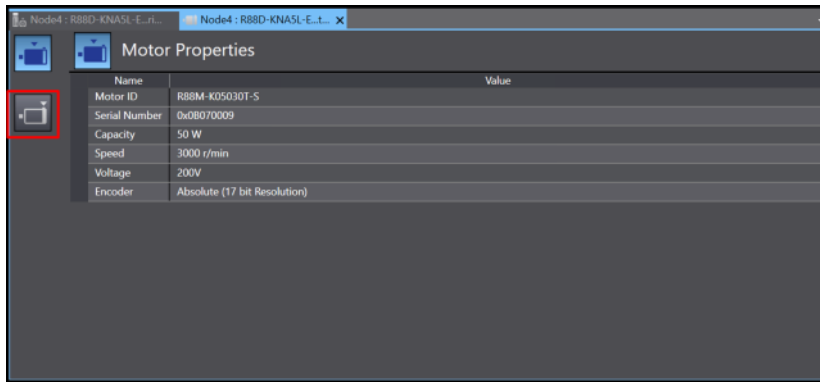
Node4 : R88D-KNA5L-E...ri... Node4 : R88D-KNA5L-E...t... ×

Motor Properties

| Name | Value |
|---|---|
| Motor ID | R88M-K05030T-S |
| Serial Number | 0x0B070009 |
| Capacity | 50 W |
| Speed | 3000 r/min |
| Voltage | 200V |
| Encoder | Absolute (17 bit Resolution) |